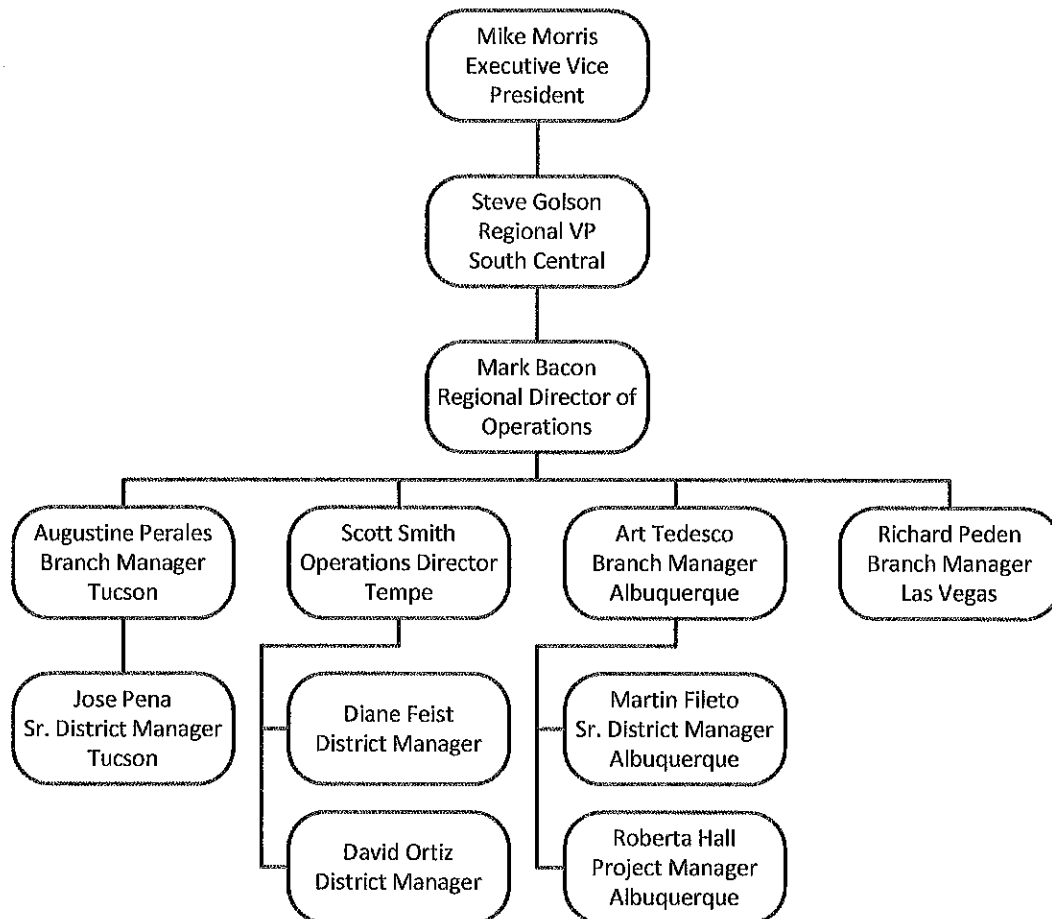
Mike Morris
Executive Vice President

Steve Golson
Regional VP
South Central

Mark Bacon
Regional Director of Operations

Augustine Perales
Branch Manager
Tucson

Scott Smith
Operations Director
Tempe

Art Tedesco
Branch Manager
Albuquerque

Richard Peden
Branch Manager
Las Vegas

Jose Pena
Sr. District Manager
Tucson

Diane Feist
District Manager

David Ortiz
District Manager

Martin Fileto
Sr. District Manager
Albuquerque

Roberta Hall
Project Manager
Albuquerque